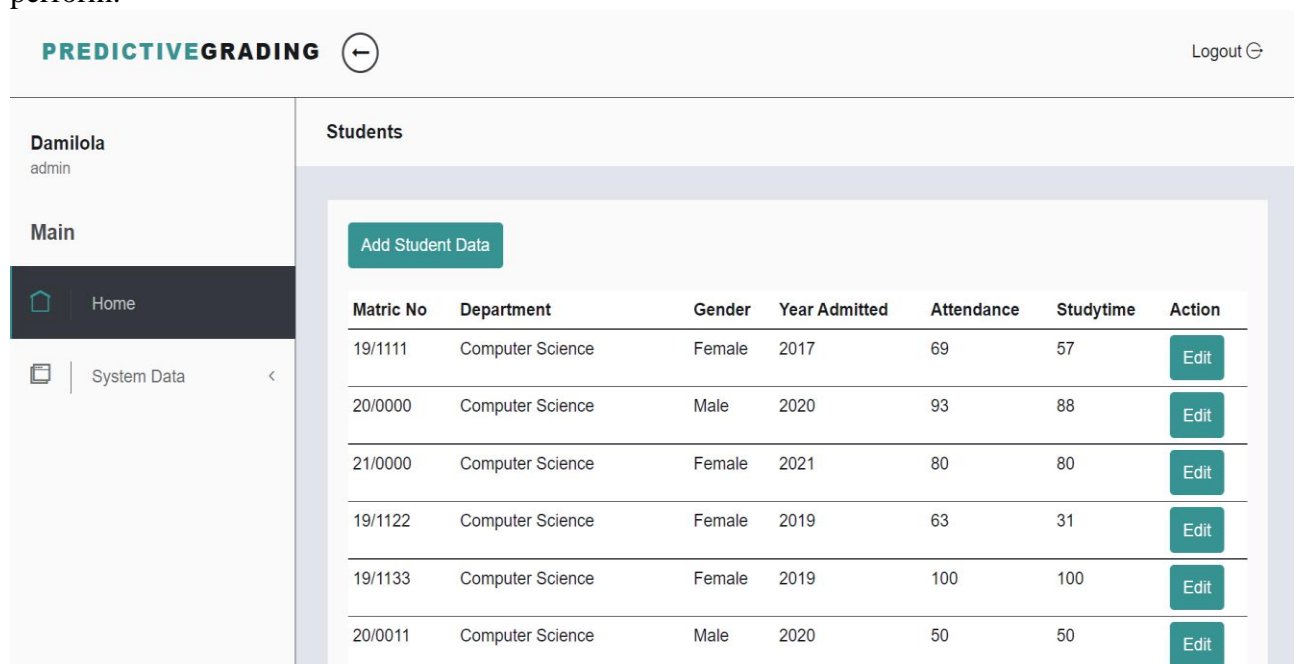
perform.

PREDICTIVEGRADING

Logout

Damilola
admin

Main

Home

System Data

Students

Add Student Data

| Matric No | Department | Gender | Year Admitted | Attendance | Studytime | Action |
|---|---|---|---|---|---|---|
| 19/1111 | Computer Science | Female | 2017 | 69 | 57 | Edit |
| 20/0000 | Computer Science | Male | 2020 | 93 | 88 | Edit |
| 21/0000 | Computer Science | Female | 2021 | 80 | 80 | Edit |
| 19/1122 | Computer Science | Female | 2019 | 63 | 31 | Edit |
| 19/1133 | Computer Science | Female | 2019 | 100 | 100 | Edit |
| 20/0011 | Computer Science | Male | 2020 | 50 | 50 | Edit |